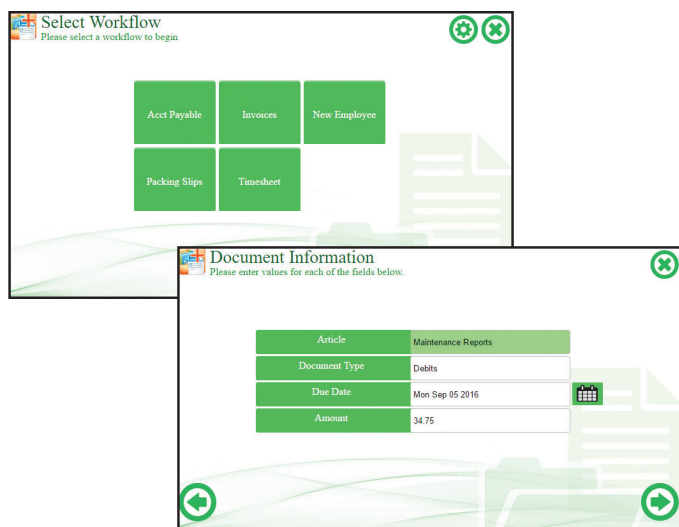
Select Workflow
Please select a workflow to begin

Acct Payable
Invoices
New Employee
Packing Slips
Timesheet

Document Information
Please enter values for each of the fields below.

| Article | Maintenance Reports |
|---|---|
| Document Type | Debits |
| Due Date | Mon Sep 05 2016 |
| Amount | 34.75 |